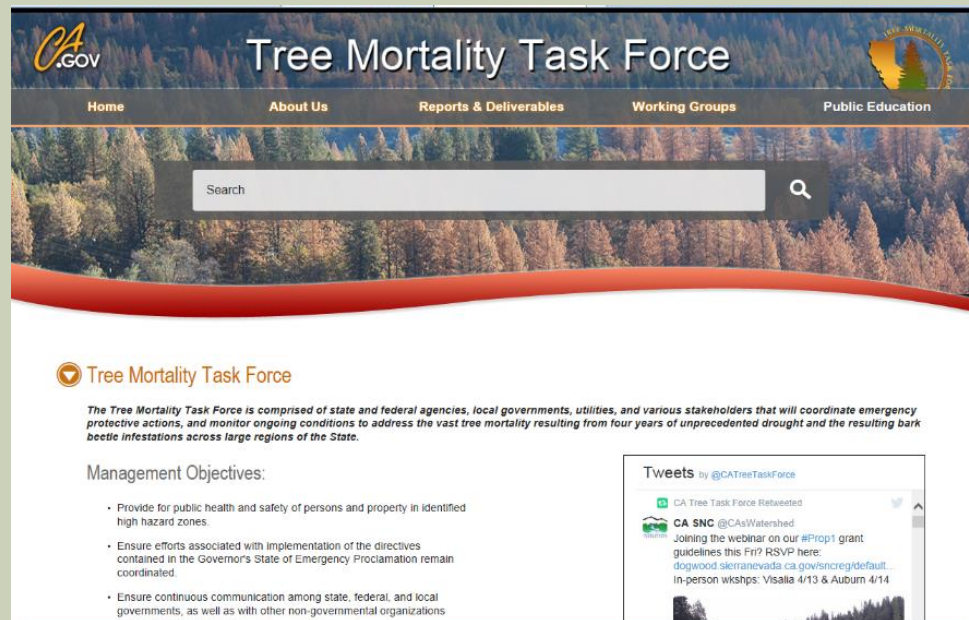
CA.GOV

Tree Mortality Task Force

TREE MORTALITY TASK FORCE

Home
About Us
Reports & Deliverables
Working Groups
Public Education

Search

Tree Mortality Task Force

The Tree Mortality Task Force is comprised of state and federal agencies, local governments, utilities, and various stakeholders that will coordinate emergency protective actions, and monitor ongoing conditions to address the vast tree mortality resulting from four years of unprecedented drought and the resulting bark beetle infestations across large regions of the State.

Management Objectives:

- Provide for public health and safety of persons and property in identified high hazard zones.
- Ensure efforts associated with implementation of the directives contained in the Governor's State of Emergency Proclamation remain coordinated.
- Ensure continuous communication among state, federal, and local governments, as well as with other non-governmental organizations

Tweets by @CATreeTaskForce

CA Tree Task Force Retweeted

CA SNC @CAsWatershed
Joining the webinar on our #Prop1 grant guidelines this Fri? RSVP here: dogwood.sierranevada.ca.gov/sncreg/default... In-person wkshps: Visalia 4/13 & Auburn 4/14